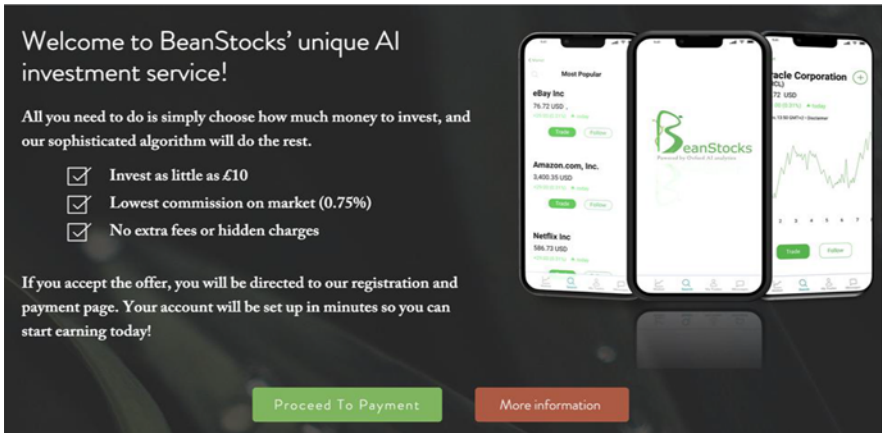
Welcome to BeanStocks' unique AI investment service!

All you need to do is simply choose how much money to invest, and our sophisticated algorithm will do the rest.

Invest as little as £10
Lowest commission on market (0.75%)
No extra fees or hidden charges

If you accept the offer, you will be directed to our registration and payment page. Your account will be set up in minutes so you can start earning today!

Most Popular

eBay Inc
76.72 USD

Trade
Follow

Amazon.com, Inc.
3,400.35 USD

Trade
Follow

Netflix Inc
586.73 USD

BeanStocks
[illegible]

racle Corporation
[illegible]
72 USD

Trade
Follow

Proceed To Payment
More information